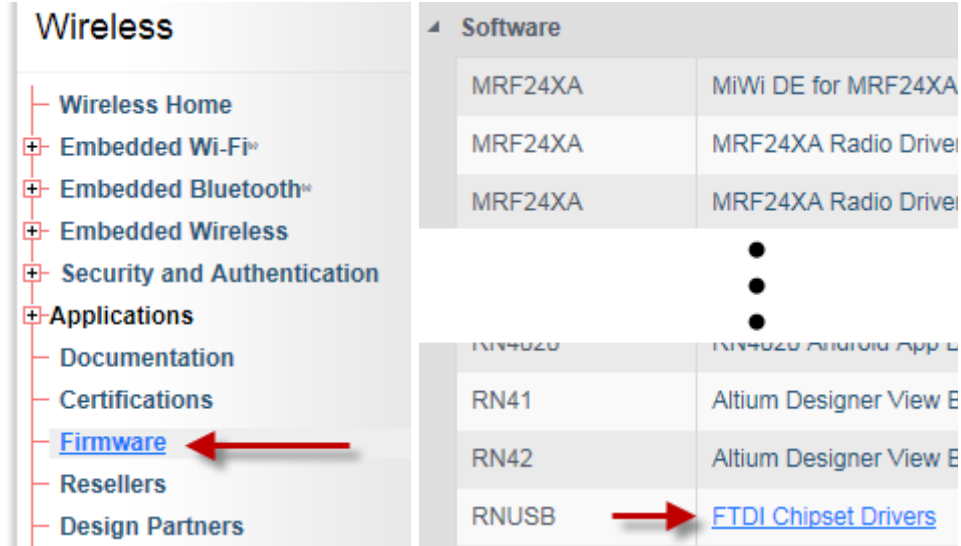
Wireless

Wireless Home
Embedded Wi-Fi®
Embedded Bluetooth®
Embedded Wireless
Security and Authentication
Applications
Documentation
Certifications
Firmware
Resellers
Design Partners

Software

| MRF24XA | MiWi DE for MRF24XA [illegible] |
|---|---|
| MRF24XA | MRF24XA Radio Driver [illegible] |
| MRF24XA | MRF24XA Radio Driver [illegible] |
| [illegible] | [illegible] |
| RN41 | Altium Designer View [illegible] |
| RN42 | Altium Designer View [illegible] |
| RNUSB | FTDI Chipset Drivers |